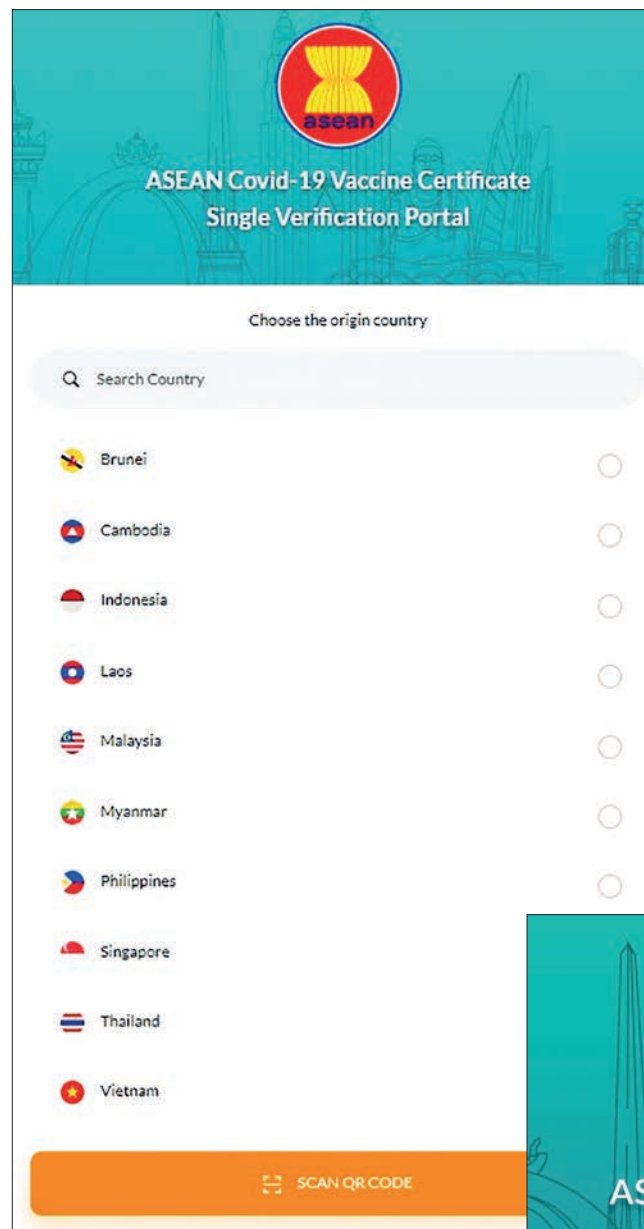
asean

ASEAN Covid-19 Vaccine Certificate
Single Verification Portal

Choose the origin country

Search Country

Brunei

Cambodia

Indonesia

Laos

Malaysia

Myanmar

Philippines

Singapore

Thailand

Vietnam

SCAN QR CODE

AS